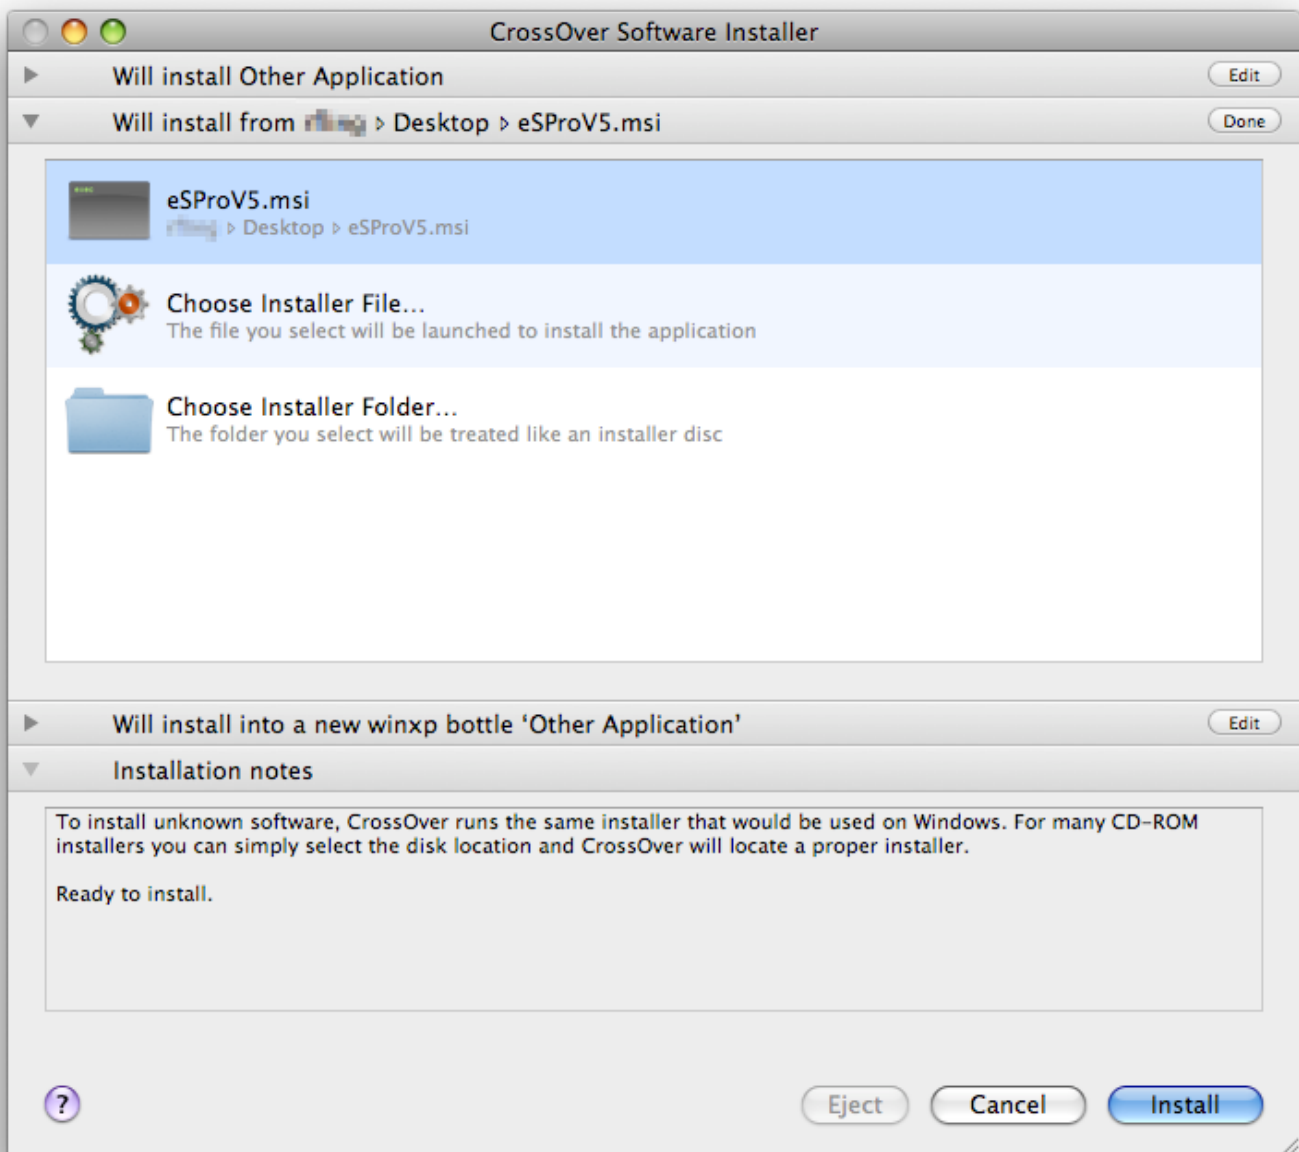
CrossOver Software Installer

Will install Other Application
Edit

Will install from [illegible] ▹ Desktop ▹ eSProV5.msi
Done

eSProV5.msi
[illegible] ▹ Desktop ▹ eSProV5.msi

Choose Installer File...
The file you select will be launched to install the application

Choose Installer Folder...
The folder you select will be treated like an installer disc

Will install into a new winxp bottle 'Other Application'
Edit

Installation notes

To install unknown software, CrossOver runs the same installer that would be used on Windows. For many CD-ROM installers you can simply select the disk location and CrossOver will locate a proper installer.

Ready to install.

?

Eject
Cancel
Install